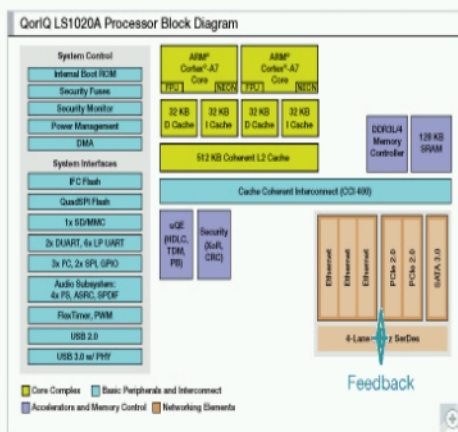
QorIQ LS1020A Processor Block Diagram

System Control
Internal Boot ROM
Security Fuses
Security Monitor
Power Management
DMA
System Interfaces
IFC Flash
QuadSPI Flash
1x SD/MMC
2x DUART, 6x LP UART
3x I²C, 2x SPI, GPIO
Audio Subsystem: 4x I²S, ASRC, SPDIF
FlexTimer, PWM
USB 2.0
USB 3.0 w/ PHY

ARM® Cortex®-A7 Core
FPU NEON
ARM® Cortex®-A7 Core
FPU NEON
32 KB D Cache
32 KB I Cache
32 KB D Cache
32 KB I Cache
512 KB Coherent L2 Cache
DDR3L/4 Memory Controller
128 KB SRAM
Cache Coherent Interconnect (CCI 400)
uQE (HDLC, TDM, PB)
Security (XoR, CRC)
Ethernet
Ethernet
Ethernet
PCIe 2.0
PCIe 2.0
SATA 3.0
4-Lane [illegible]z SerDes

Feedback

Core Complex
Basic Peripherals and Interconnect
Accelerators and Memory Control
Networking Elements